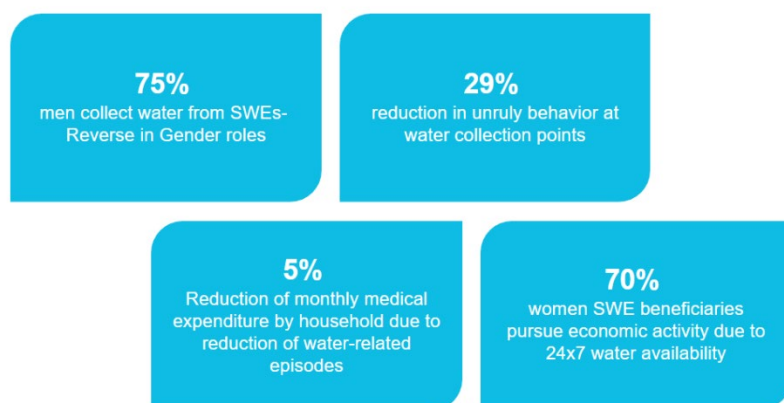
75%
men collect water from SWEs-Reverse in Gender roles

29%
reduction in unruly behavior at water collection points

5%
Reduction of monthly medical expenditure by household due to reduction of water-related episodes

70%
women SWE beneficiaries pursue economic activity due to 24x7 water availability